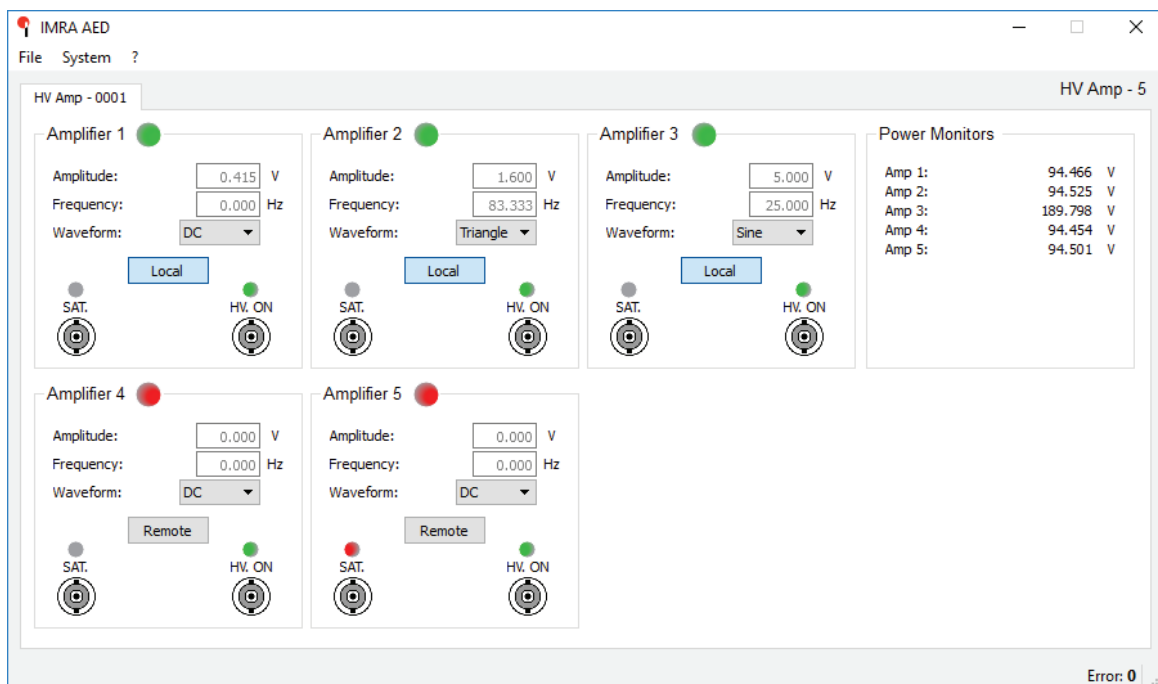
IMRA AED

File System ?

HV Amp - 0001

HV Amp - 5

Amplifier 1
Amplitude: 0.415 V
Frequency: 0.000 Hz
Waveform: DC
Local
SAT. HV. ON

Amplifier 2
Amplitude: 1.600 V
Frequency: 83.333 Hz
Waveform: Triangle
Local
SAT. HV. ON

Amplifier 3
Amplitude: 5.000 V
Frequency: 25.000 Hz
Waveform: Sine
Local
SAT. HV. ON

Power Monitors
Amp 1: 94.466 V
Amp 2: 94.525 V
Amp 3: 189.798 V
Amp 4: 94.454 V
Amp 5: 94.501 V

Amplifier 4
Amplitude: 0.000 V
Frequency: 0.000 Hz
Waveform: DC
Remote
SAT. HV. ON

Amplifier 5
Amplitude: 0.000 V
Frequency: 0.000 Hz
Waveform: DC
Remote
SAT. HV. ON

Error: 0